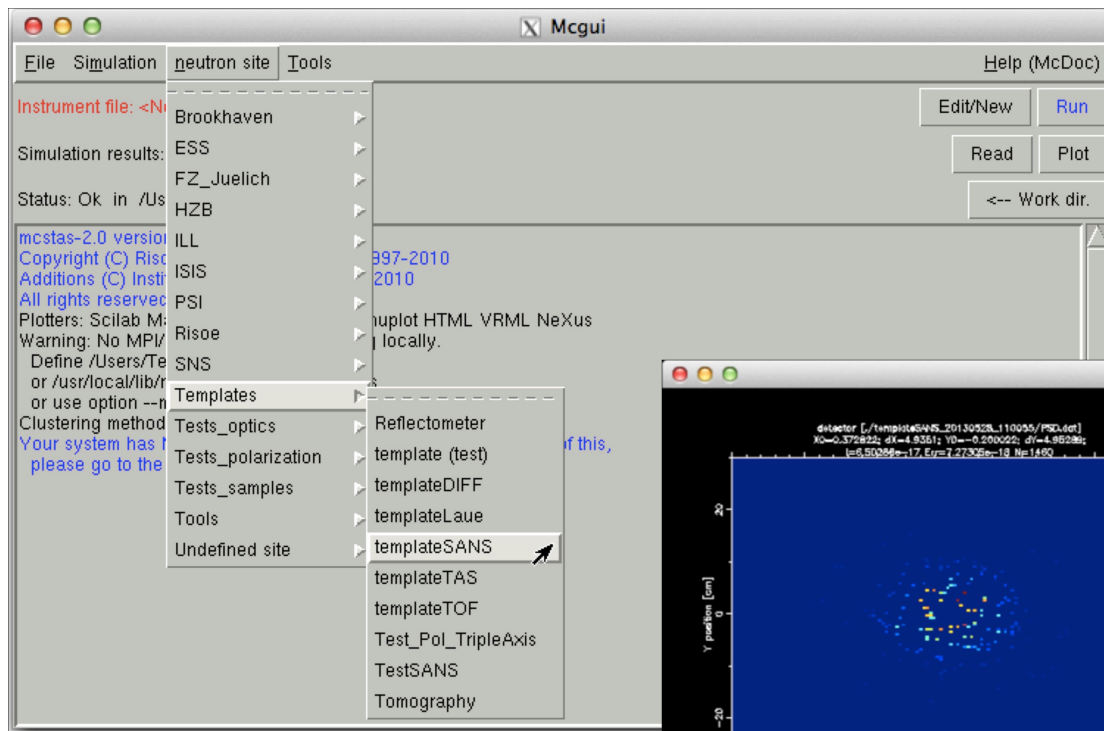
Mcgui

File Simulation neutron site Tools Help (McDoc)

Instrument file: <N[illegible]

Simulation results:

Status: Ok in /Us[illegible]

Edit/New Run

Read Plot

<-- Work dir.

mcstas-2.0 version
Copyright (C) Riso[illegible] 997-2010
Additions (C) Insti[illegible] 2010
All rights reserved
Plotters: Scilab M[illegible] nuplot HTML VRML NeXus
Warning: No MPI/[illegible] g locally.
Define /Users/Te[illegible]
or /usr/local/lib/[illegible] s
or use option --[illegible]
Clustering method
Your system has N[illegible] of this,
please go to the

Brookhaven
ESS
FZ_Juelich
HZB
ILL
ISIS
PSI
Risoe
SNS
Templates
Tests_optics
Tests_polarization
Tests_samples
Tools
Undefined site

Reflectometer
template (test)
templateDIFF
templateLaue
templateSANS
templateTAS
templateTOF
Test_Pol_TripleAxis
TestSANS
Tomography

detector [./templateSANS_20130528_110055/PSD.dat]
X0=0.372822; dX=4.9351; Y0=-0.200022; dY=4.95289;
I=6.50286e-17, Err=7.27309e-18 N=1460

20
0
-20
Y position [cm]